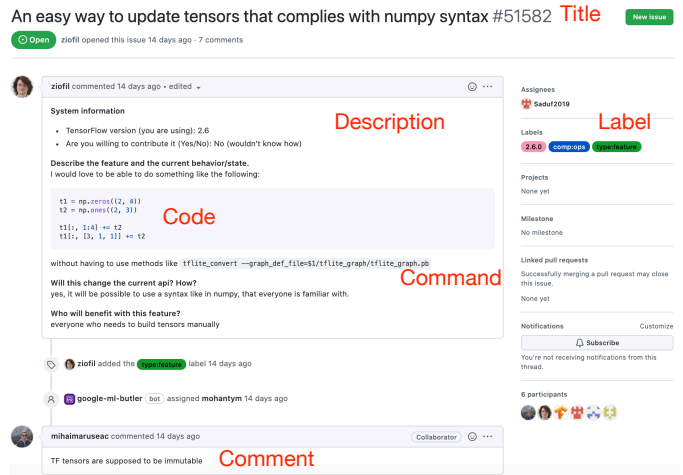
An easy way to update tensors that complies with numpy syntax #51582 Title

New issue

Open ziofil opened this issue 14 days ago · 7 comments

ziofil commented 14 days ago · edited

System information

- TensorFlow version (you are using): 2.6
- Are you willing to contribute it (Yes/No): No (wouldn't know how)

Description

Describe the feature and the current behavior/state.
I would love to be able to do something like the following:

```
t1 = np.zeros((2, 4))
t2 = np.ones((2, 3))

t1[:, 1:4] += t2
t1[:, [3, 1, 1]] += t2
```

Code

without having to use methods like tflite_convert --graph_def_file=$1/tflite_graph/tflite_graph.pb

Command

Will this change the current api? How?
yes, it will be possible to use a syntax like in numpy, that everyone is familiar with.

Who will benefit with this feature?
everyone who needs to build tensors manually

ziofil added the type:feature label 14 days ago

google-ml-butler bot assigned mohantym 14 days ago

mihaimaruseac commented 14 days ago Collaborator

Comment

TF tensors are supposed to be immutable

Assignees
Saduf2019

Labels Label
2.6.0 comp:ops type:feature

Projects
None yet

Milestone
No milestone

Linked pull requests
Successfully merging a pull request may close this issue.
None yet

Notifications Customize
Subscribe
You're not receiving notifications from this thread.

6 participants